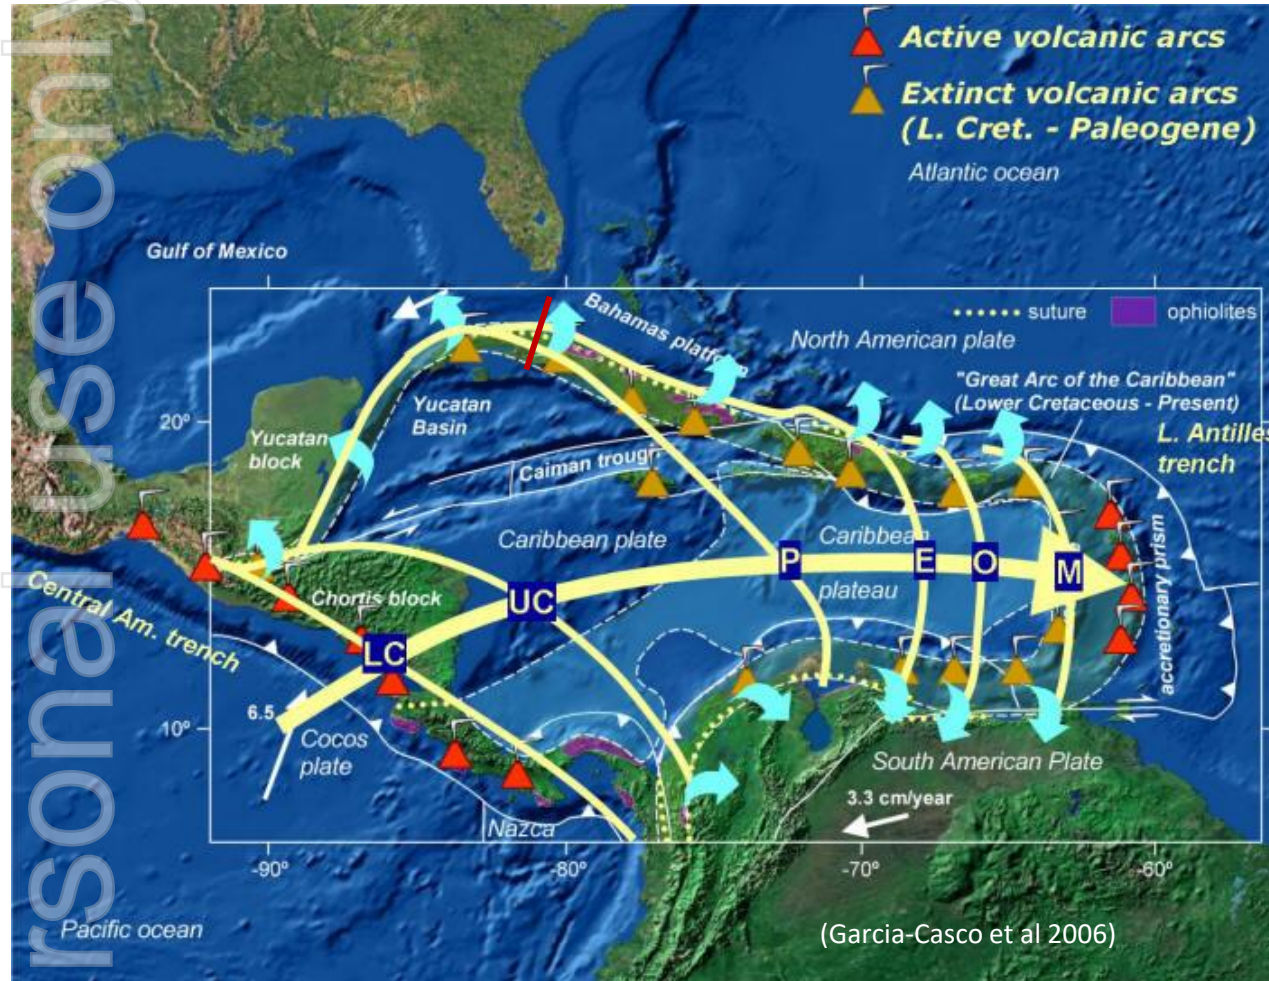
Active volcanic arcs
Extinct volcanic arcs (L. Cret. - Paleogene)
Atlantic ocean
Gulf of Mexico
suture
ophiolites
Bahamas platform
North American plate
"Great Arc of the Caribbean" (Lower Cretaceous - Present)
L. Antilles trench
20°
Yucatan block
Yucatan Basin
Caiman trough
Caribbean plate
Caribbean plateau
P
E
O
M
accretionary prism
Central Am. trench
Chortis block
UC
LC
6.5
10°
Cocos plate
South American Plate
3.3 cm/year
Nazca
-90°
-80°
-70°
-60°
Pacific ocean
(Garcia-Casco et al 2006)
rsonal use only